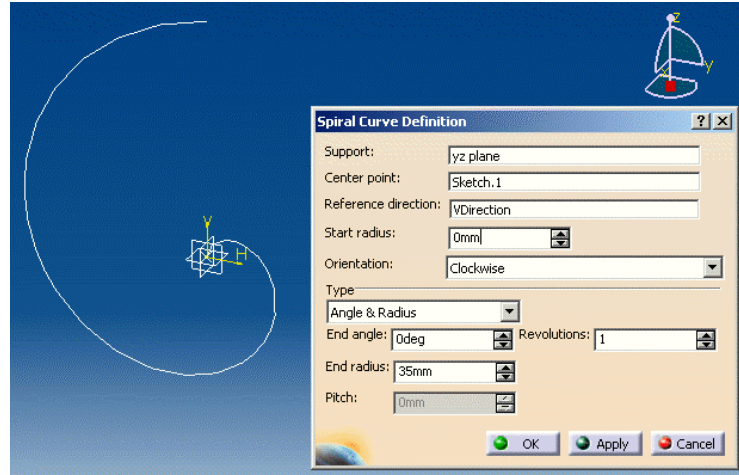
z
y
x
Y
H

Spiral Curve Definition
?
X
Support: yz plane
Center point: Sketch.1
Reference direction: VDirection
Start radius: 0mm
Orientation: Clockwise
Type
Angle & Radius
End angle: 0deg
Revolutions: 1
End radius: 35mm
Pitch: 0mm
OK
Apply
Cancel